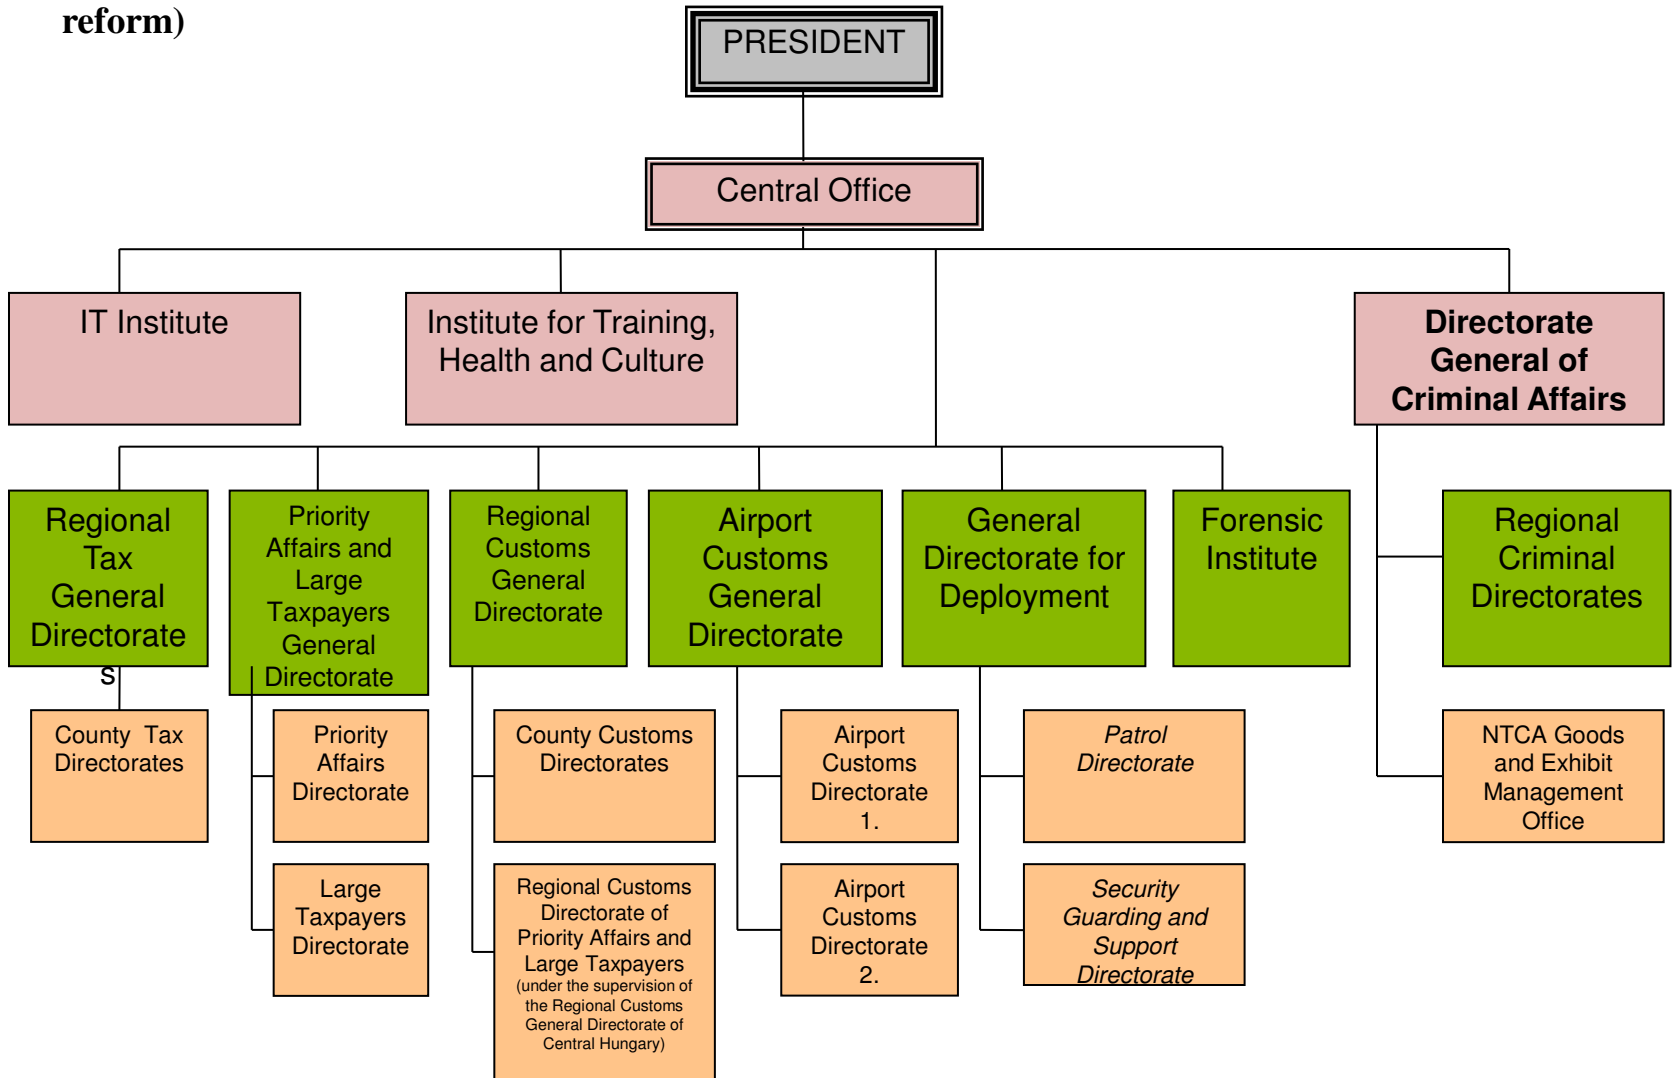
reform)

PRESIDENT

Central Office

IT Institute

Institute for Training, Health and Culture

Directorate General of Criminal Affairs

Regional Tax General Directorates

Priority Affairs and Large Taxpayers General Directorate

Regional Customs General Directorate

Airport Customs General Directorate

General Directorate for Deployment

Forensic Institute

Regional Criminal Directorates

County Tax Directorates

Priority Affairs Directorate

Large Taxpayers Directorate

County Customs Directorates

Regional Customs Directorate of Priority Affairs and Large Taxpayers (under the supervision of the Regional Customs General Directorate of Central Hungary)

Airport Customs Directorate 1.

Airport Customs Directorate 2.

Patrol Directorate

Security Guarding and Support Directorate

NTCA Goods and Exhibit Management Office